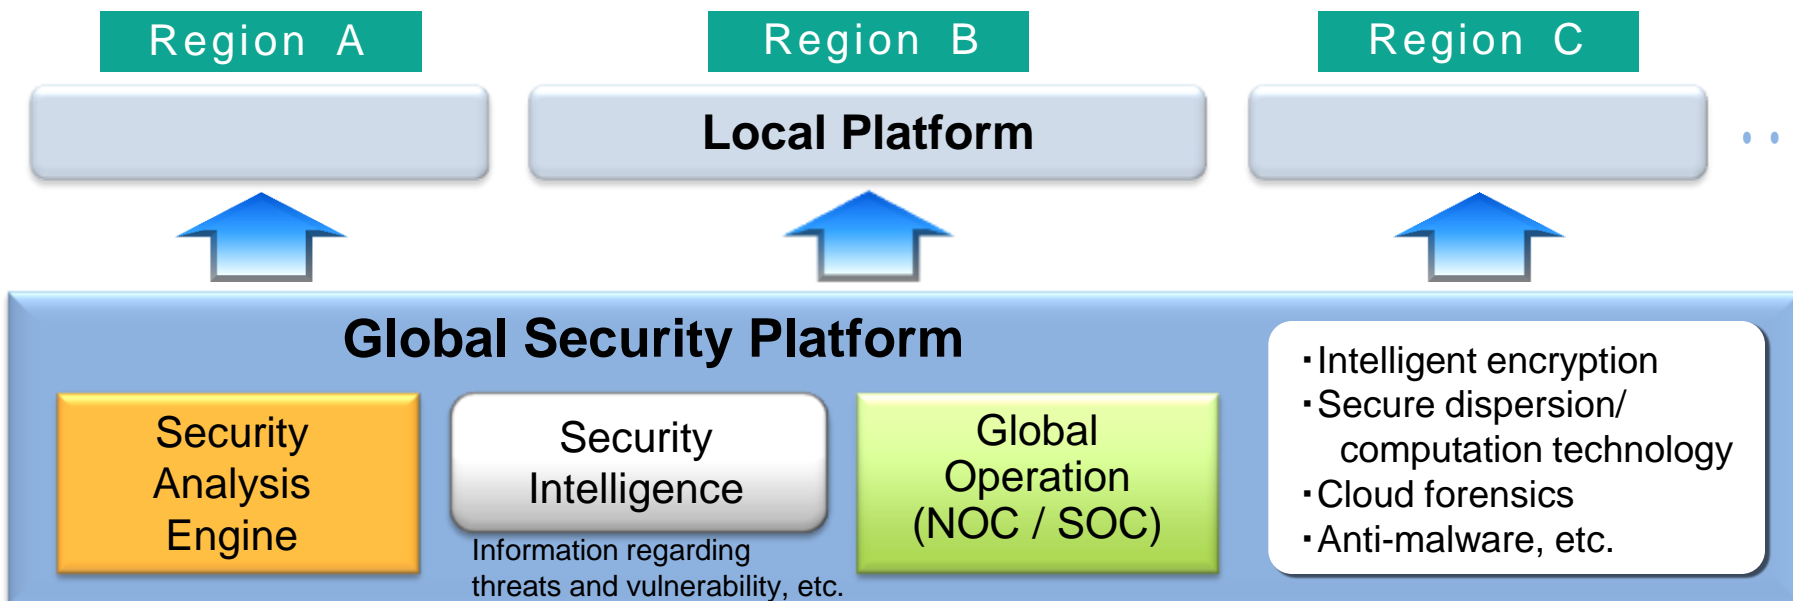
Region A

Region B

Region C

Local Platform

Global Security Platform

Security Analysis Engine

Security Intelligence

Information regarding threats and vulnerability, etc.

Global Operation (NOC / SOC)

・Intelligent encryption
・Secure dispersion/ computation technology
・Cloud forensics
・Anti-malware, etc.